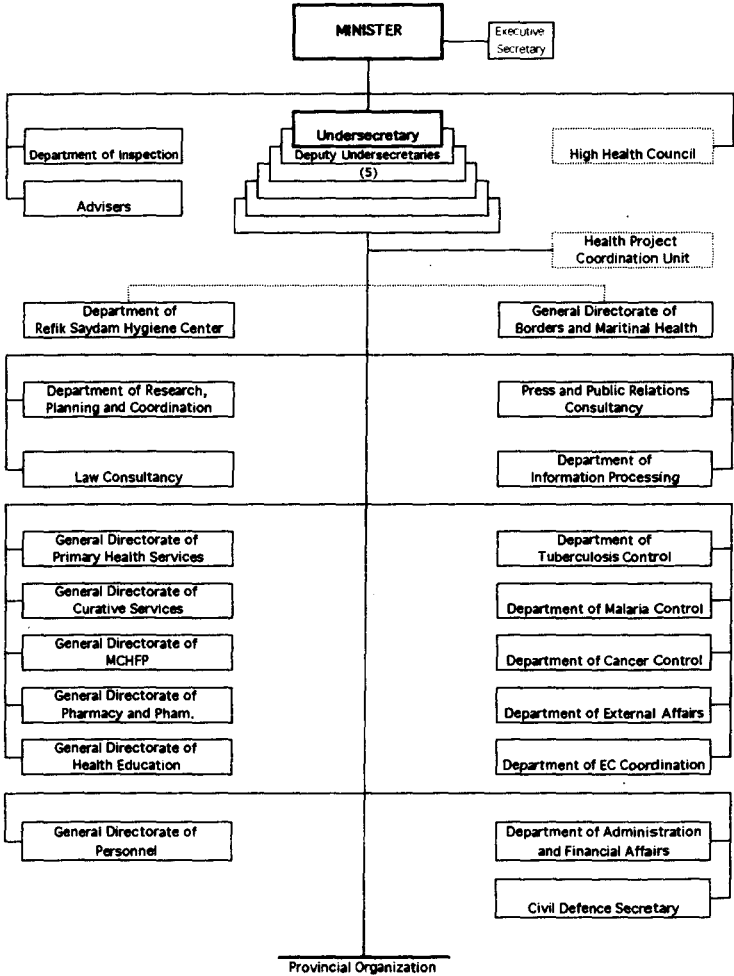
MINISTER

Executive Secretary

Department of Inspection

Advisers

Undersecretary

Deputy Undersecretaries (5)

High Health Council

Health Project Coordination Unit

Department of Refik Saydam Hygiene Center

General Directorate of Borders and Maritinal Health

Department of Research, Planning and Coordination

Law Consultancy

Press and Public Relations Consultancy

Department of Information Processing

General Directorate of Primary Health Services

General Directorate of Curative Services

General Directorate of MCHFP

General Directorate of Pharmacy and Pham.

General Directorate of Health Education

Department of Tuberculosis Control

Department of Malaria Control

Department of Cancer Control

Department of External Affairs

Department of EC Coordination

General Directorate of Personnel

Department of Administration and Financial Affairs

Civil Defence Secretary

Provincial Organization